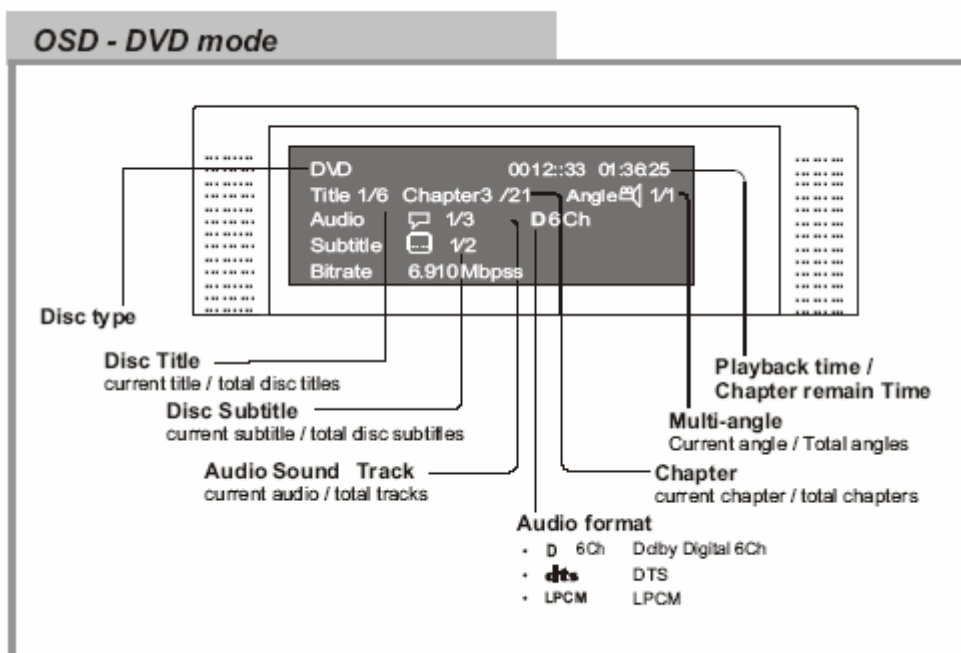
OSD - DVD mode

DVD 0012::33 01:36:25
Title 1/6 Chapter3 /21 Angle 1/1
Audio 1/3 D 6 Ch
Subtitle 1/2
Bitrate 6.910 Mbpss

Disc type

Disc Title
current title / total disc titles

Disc Subtitle
current subtitle / total disc subtitles

Audio Sound Track
current audio / total tracks

Playback time /
Chapter remain Time

Multi-angle
Current angle / Total angles

Chapter
current chapter / total chapters

Audio format
• D 6Ch Ddby Digital 6Ch
• dts DTS
• LPCM LPCM